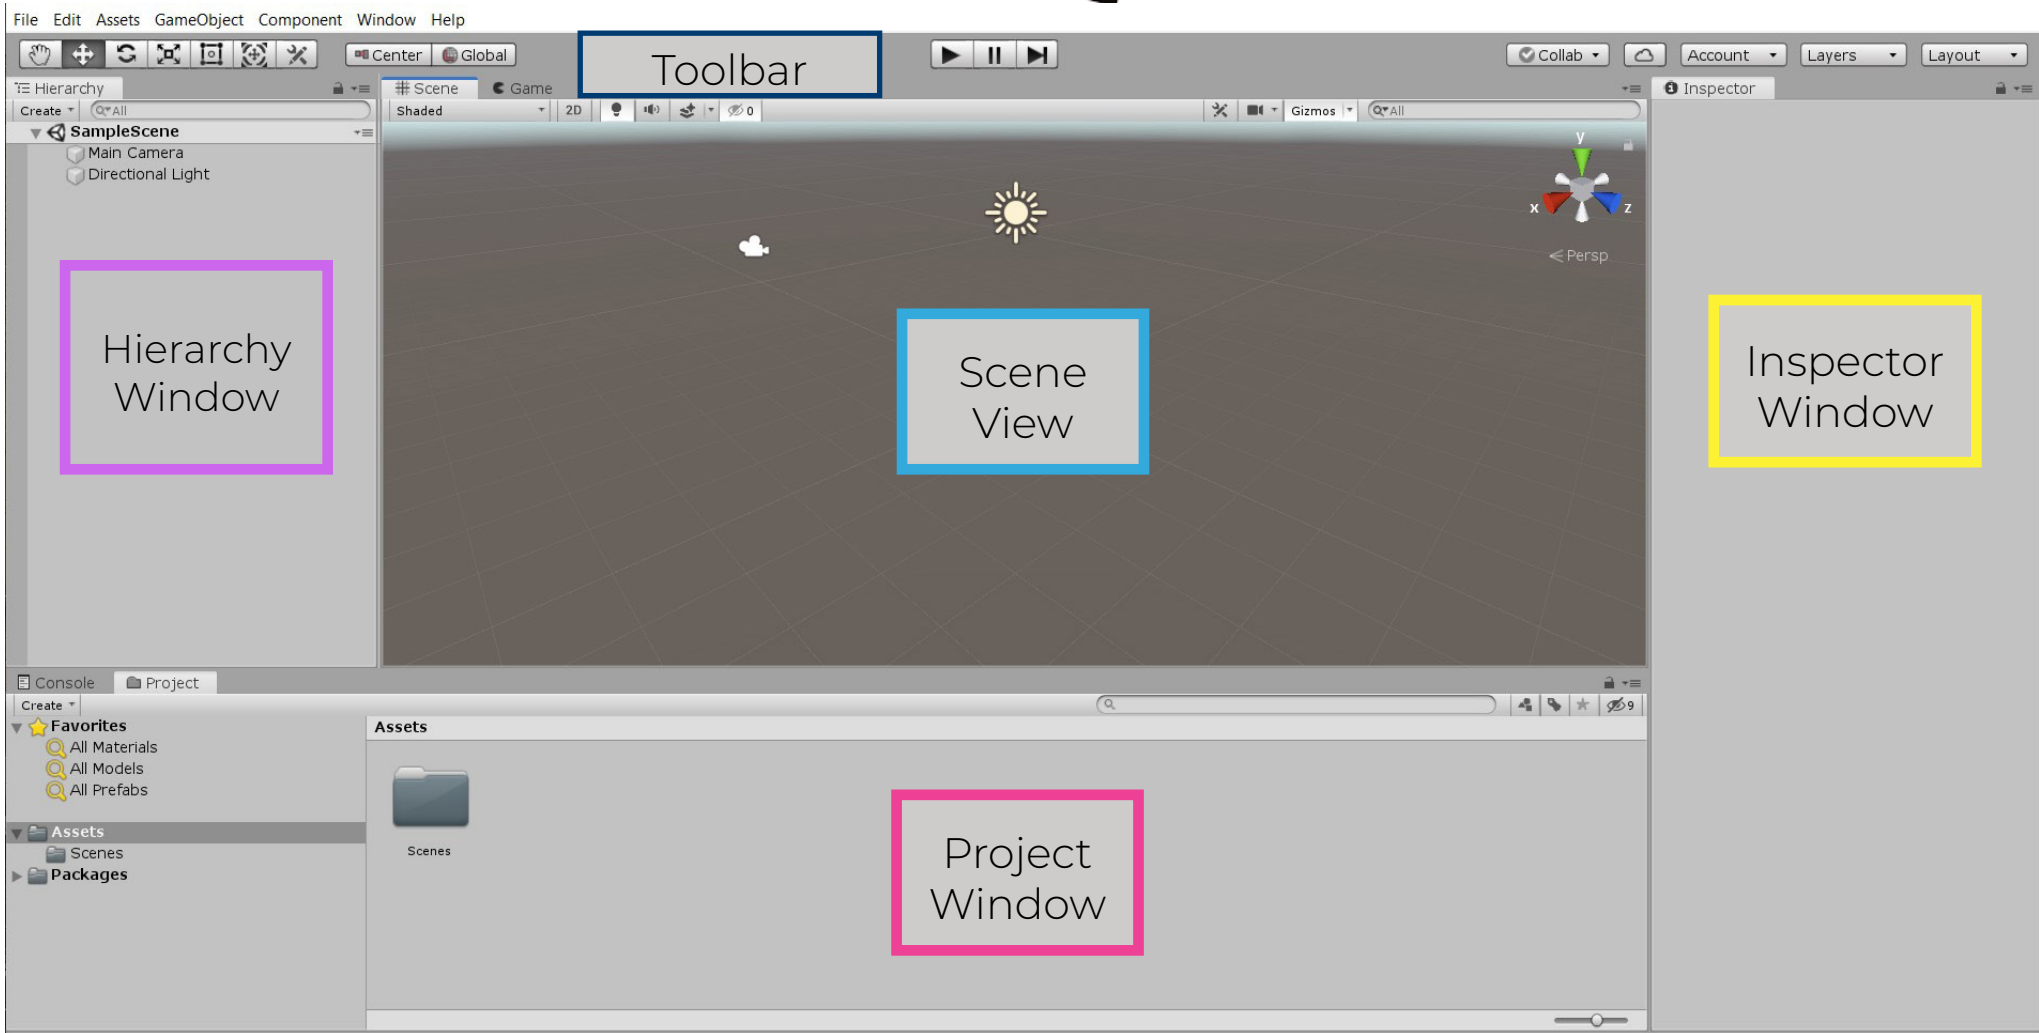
File Edit Assets GameObject Component Window Help

Center Global

Toolbar

Collab Account Layers Layout

Hierarchy

Create All

SampleScene

Main Camera

Directional Light

Hierarchy Window

Scene Game

Shaded 2D 0 Gizmos All

y

x z

< Persp

Scene View

Inspector

Inspector Window

Console Project

Create

Favorites

All Materials

All Models

All Prefabs

Assets

Scenes

Packages

Assets

Scenes

9

Project Window